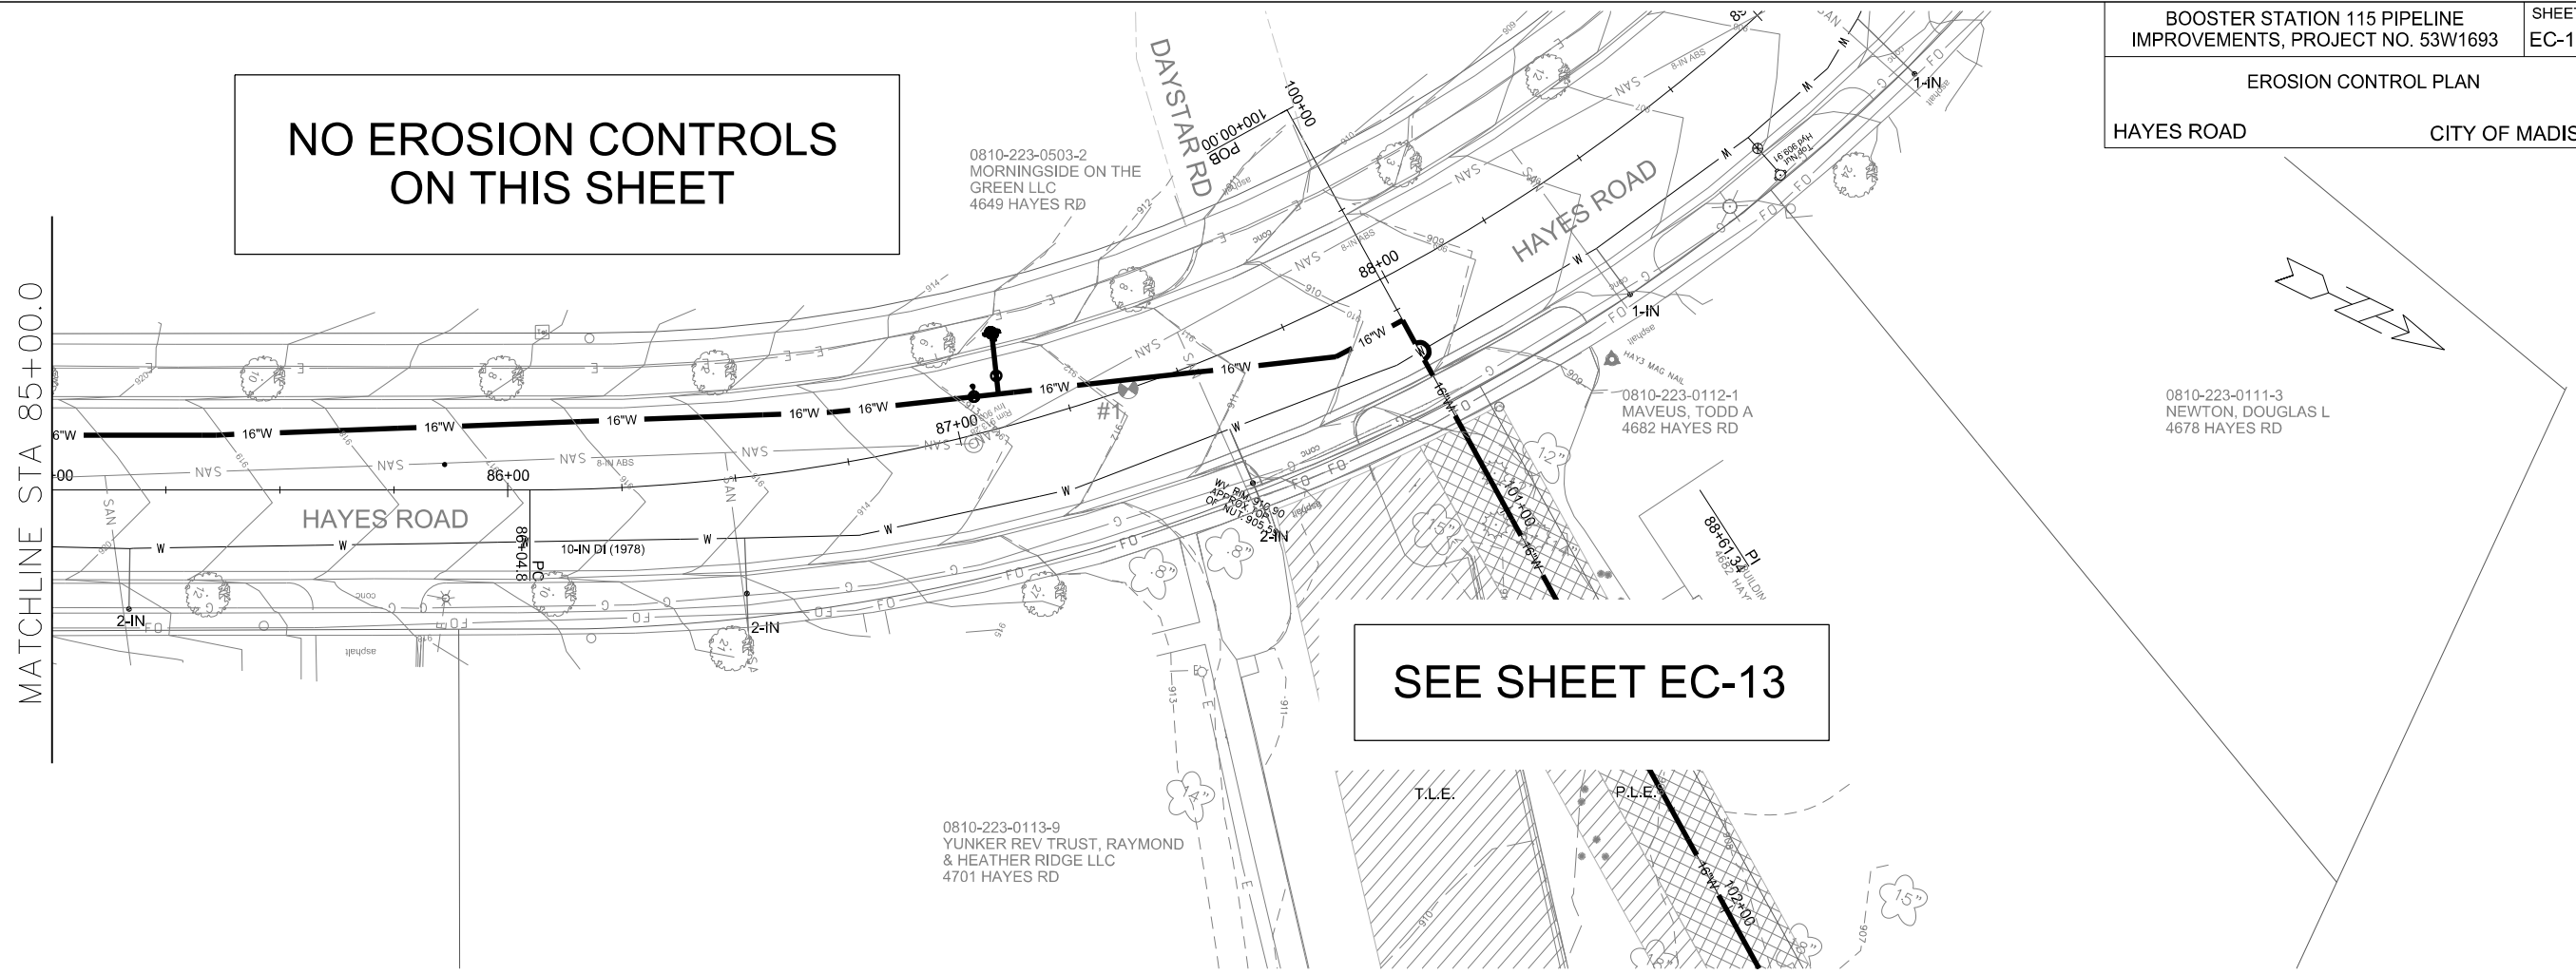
BOOSTER STATION 115 PIPELINE IMPROVEMENTS, PROJECT NO. 53W1693

SHEET

EC-1

EROSION CONTROL PLAN

HAYES ROAD

CITY OF MADIS

NO EROSION CONTROLS ON THIS SHEET

MATCHLINE STA 85+00.0

DAYSTAR RD

0810-223-0503-2
MORNINGSIDE ON THE GREEN LLC
4649 HAYES RD

POB 100+00.00

100+00

HAYES ROAD

88+00

87+00

86+00

16"W

16"W

16"W

16"W

16"W

16"W

16"W

16"W

16"W

16"W

16"W

#1

HAYES ROAD

86+04.8 PC

10-IN DI (1978)

2-IN

2-IN

2-IN

1-IN

1-IN

WV RIM: 910.90 APPROX. TOP OF NUT: 905.5

0810-223-0112-1
MAVEUS, TODD A
4682 HAYES RD

0810-223-0111-3
NEWTON, DOUGLAS L
4678 HAYES RD

101+00

88+61.34 PI

SEE SHEET EC-13

T.L.E.

P.L.E.

102+00

0810-223-0113-9
YUNKER REV TRUST, RAYMOND & HEATHER RIDGE LLC
4701 HAYES RD